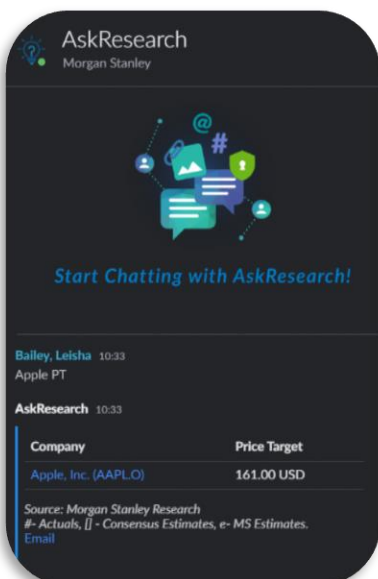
AskResearch
Morgan Stanley

Start Chatting with AskResearch!

Bailey, Leisha 10:33
Apple PT

AskResearch 10:33

| Company | Price Target |
|---|---|
| Apple, Inc. (AAPL.O) | 161.00 USD |

Source: Morgan Stanley Research
#- Actuals, [] - Consensus Estimates, e- MS Estimates.
Email